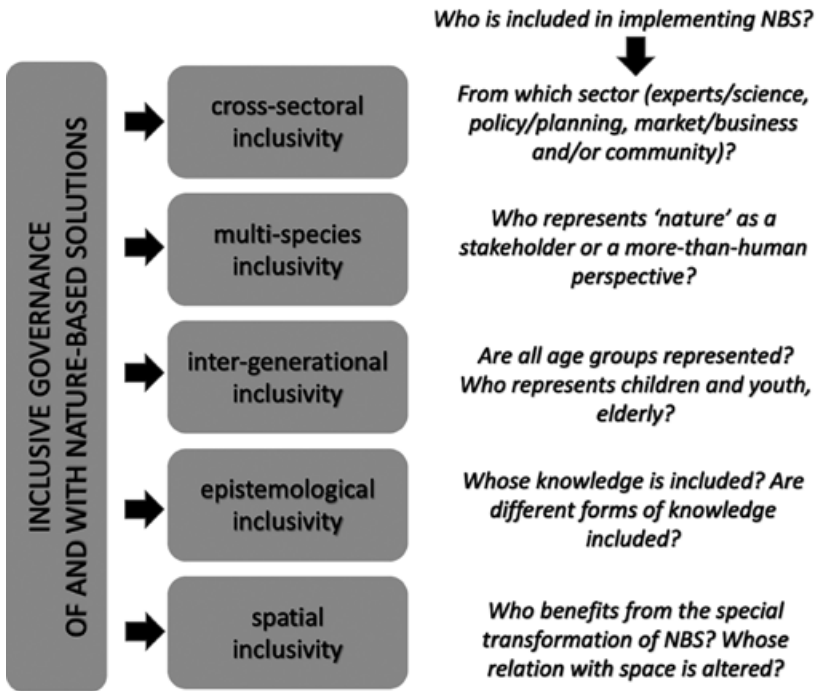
INCLUSIVE GOVERNANCE OF AND WITH NATURE-BASED SOLUTIONS

Who is included in implementing NBS?

cross-sectoral inclusivity

From which sector (experts/science, policy/planning, market/business and/or community)?

multi-species inclusivity

Who represents 'nature' as a stakeholder or a more-than-human perspective?

inter-generational inclusivity

Are all age groups represented? Who represents children and youth, elderly?

epistemological inclusivity

Whose knowledge is included? Are different forms of knowledge included?

spatial inclusivity

Who benefits from the special transformation of NBS? Whose relation with space is altered?